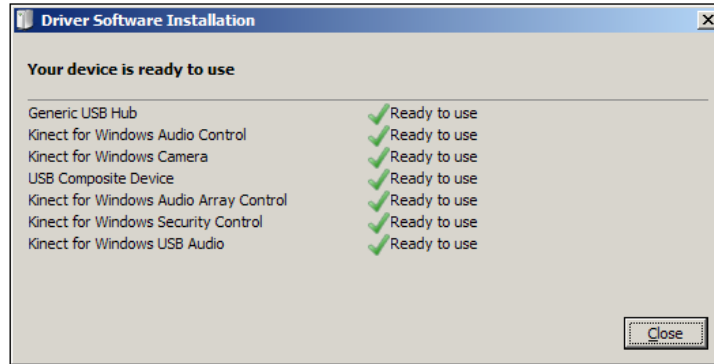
Driver Software Installation

Your device is ready to use

| | |
|---|---|
| Generic USB Hub | Ready to use |
| Kinect for Windows Audio Control | Ready to use |
| Kinect for Windows Camera | Ready to use |
| USB Composite Device | Ready to use |
| Kinect for Windows Audio Array Control | Ready to use |
| Kinect for Windows Security Control | Ready to use |
| Kinect for Windows USB Audio | Ready to use |

Close